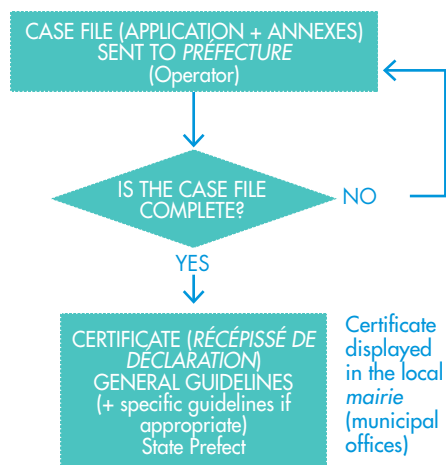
CASE FILE (APPLICATION + ANNEXES) SENT TO PRÉFECTURE (Operator)

IS THE CASE FILE COMPLETE?

NO

YES

CERTIFICATE (RÉCÉPISSÉ DE DÉCLARATION) GENERAL GUIDELINES (+ specific guidelines if appropriate) State Prefect

Certificate displayed in the local mairie (municipal offices)